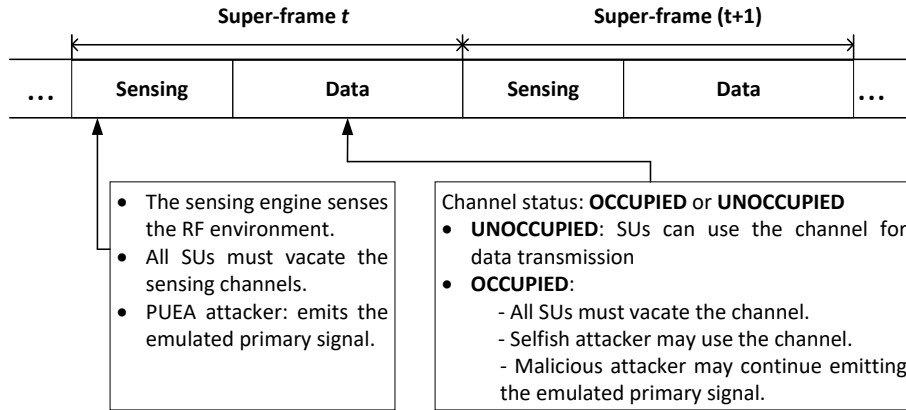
Super-frame *t*

Super-frame (t+1)

| ... | Sensing | Data | Sensing | Data | ... |
|---|---|---|---|---|---|

- The sensing engine senses the RF environment.
- All SUs must vacate the sensing channels.
- PUEA attacker: emits the emulated primary signal.

Channel status: **OCCUPIED** or **UNOCCUPIED**
- **UNOCCUPIED**: SUs can use the channel for data transmission
- **OCCUPIED**:
  - All SUs must vacate the channel.
  - Selfish attacker may use the channel.
  - Malicious attacker may continue emitting the emulated primary signal.